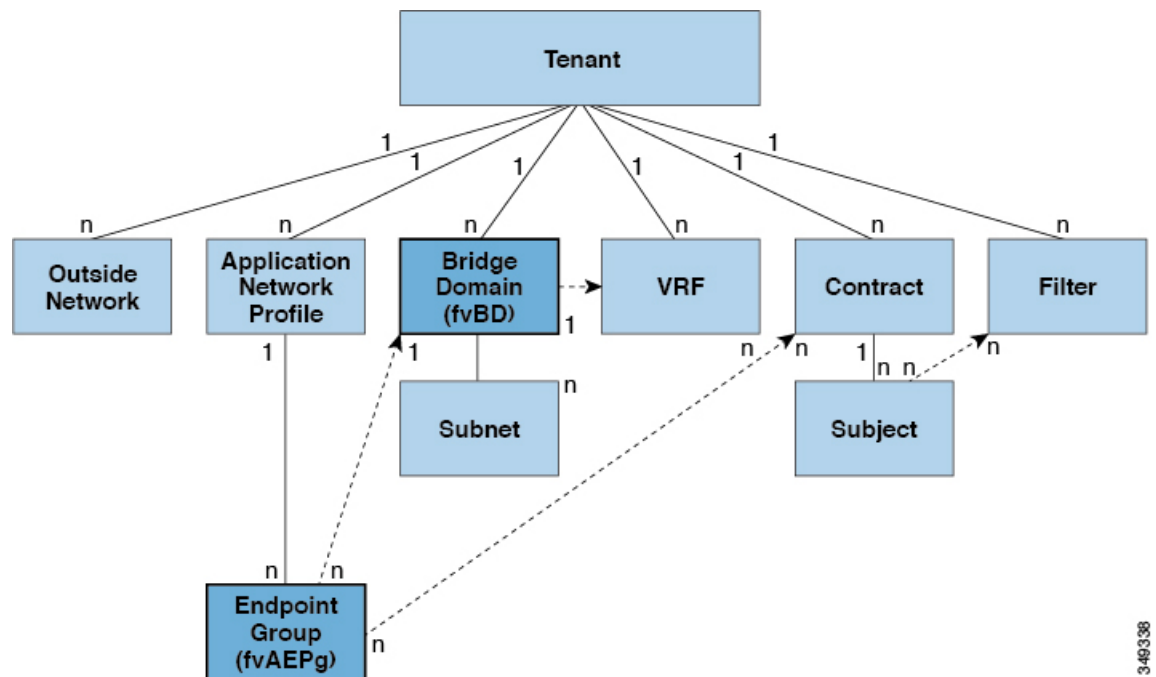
Tenant

1
1
1
1
1
1

n
n
n
n
n
n

Outside Network

Application Network Profile

Bridge Domain (fvBD)

VRF

Contract

Filter

1
1
1
n
n
1
n
n
n

Subnet

Subject

n
n

Endpoint Group (fvAEPg)

n

349338